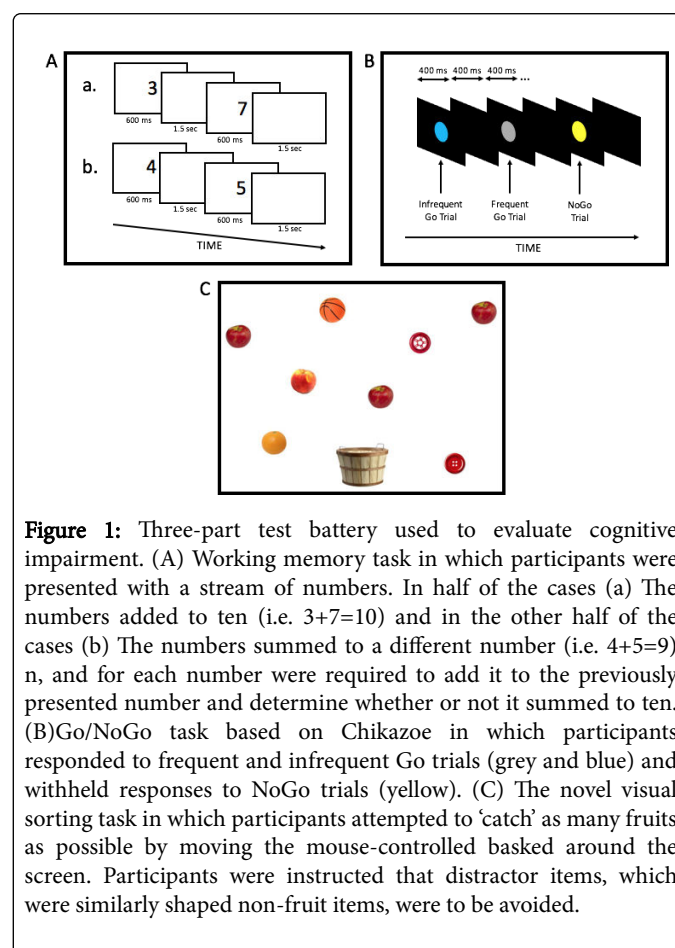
A

a.

3

600 ms

1.5 sec

7

600 ms

1.5 sec

b.

4

600 ms

1.5 sec

5

600 ms

1.5 sec

TIME

B

400 ms 400 ms 400 ms ...

Infrequent Go Trial

Frequent Go Trial

NoGo Trial

TIME

C

Figure 1: Three-part test battery used to evaluate cognitive impairment. (A) Working memory task in which participants were presented with a stream of numbers. In half of the cases (a) The numbers added to ten (i.e. 3+7=10) and in the other half of the cases (b) The numbers summed to a different number (i.e. 4+5=9) n, and for each number were required to add it to the previously presented number and determine whether or not it summed to ten. (B)Go/NoGo task based on Chikazoe in which participants responded to frequent and infrequent Go trials (grey and blue) and withheld responses to NoGo trials (yellow). (C) The novel visual sorting task in which participants attempted to 'catch' as many fruits as possible by moving the mouse-controlled basked around the screen. Participants were instructed that distractor items, which were similarly shaped non-fruit items, were to be avoided.